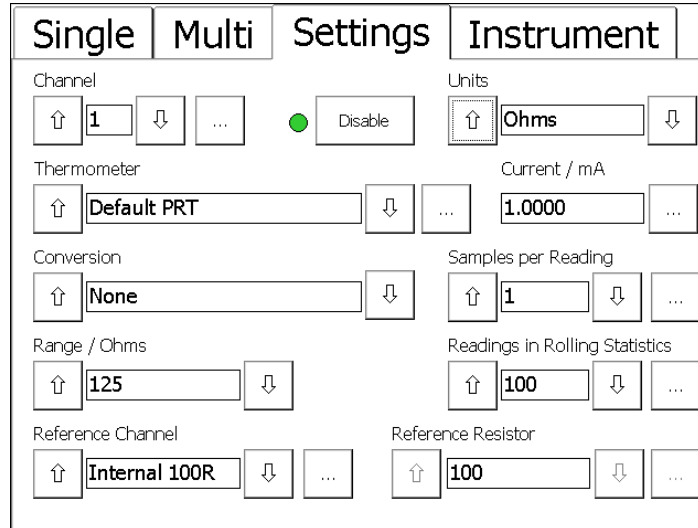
Single | Multi | Settings | Instrument

Channel
⇧ 1 ⇩ ...
Disable

Units
⇧ Ohms ⇩

Thermometer
⇧ Default PRT ⇩ ...

Current / mA
1.0000 ...

Conversion
⇧ None ⇩

Samples per Reading
⇧ 1 ⇩ ...

Range / Ohms
⇧ 125 ⇩

Readings in Rolling Statistics
⇧ 100 ⇩ ...

Reference Channel
⇧ Internal 100R ⇩ ...

Reference Resistor
⇧ 100 ⇩ ...